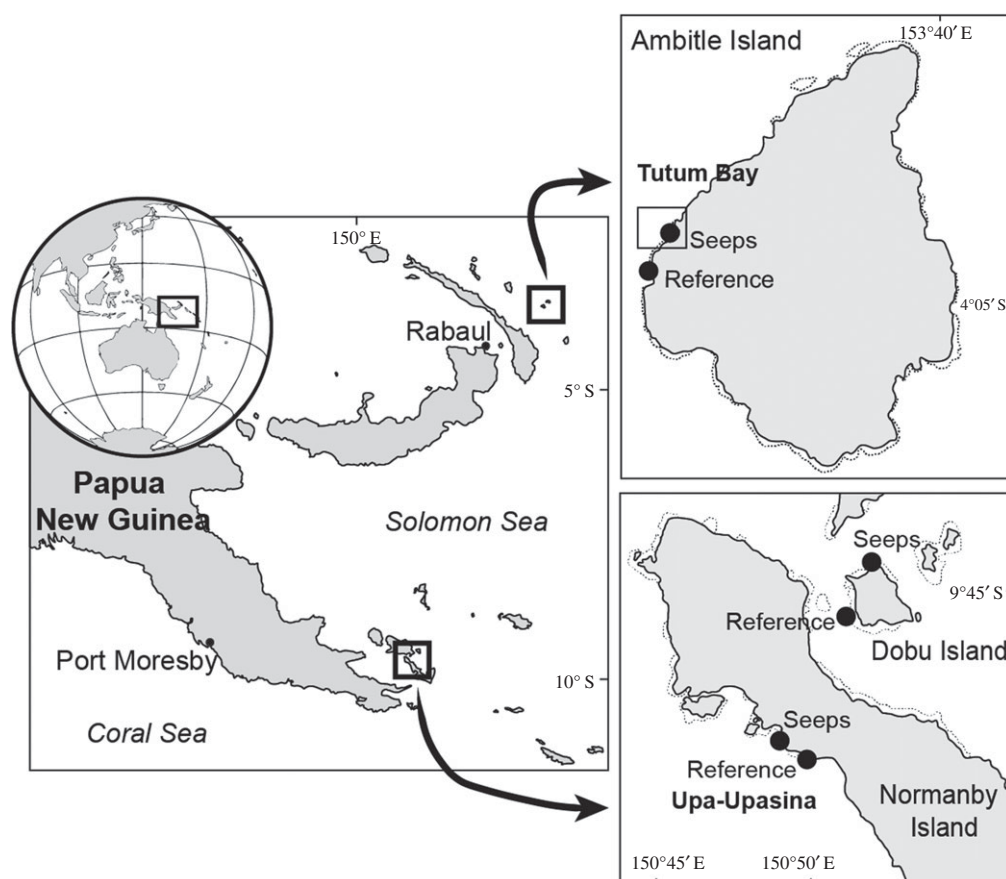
Ambitle Island
153°40′ E
Tutum Bay
Seeps
Reference
4°05′ S
150° E
Rabaul
5° S
Papua New Guinea
Solomon Sea
Port Moresby
Coral Sea
10° S
Seeps
Reference
9°45′ S
Dobu Island
Seeps
Reference
Upa-Upasina
Normanby Island
150°45′ E
150°50′ E